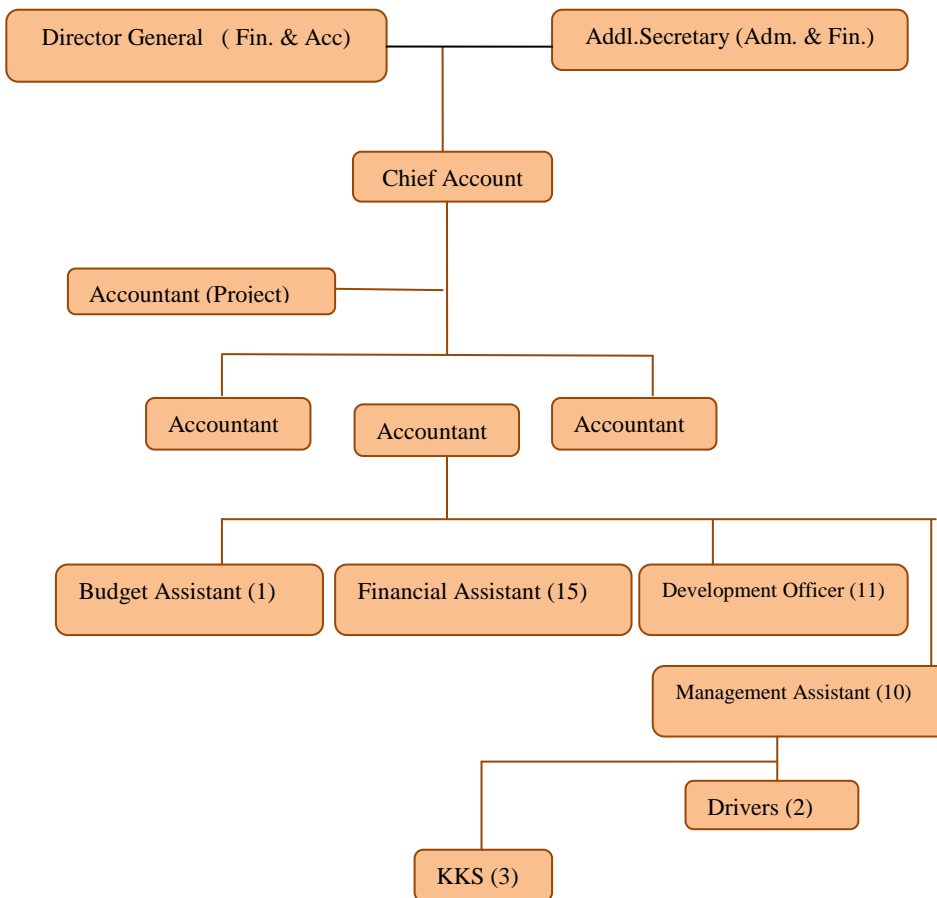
Director General ( Fin. & Acc)

Addl.Secretary (Adm. & Fin.)

Chief Account

Accountant (Project)

Accountant

Accountant

Accountant

Budget Assistant (1)

Financial Assistant (15)

Development Officer (11)

Management Assistant (10)

Drivers (2)

KKS (3)